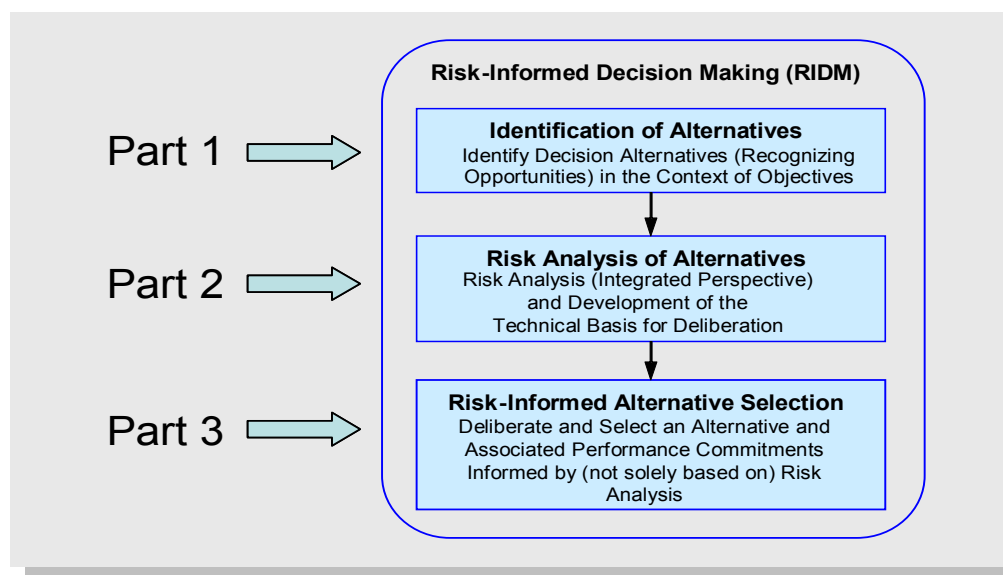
Risk-Informed Decision Making (RIDM)

Part 1

Identification of Alternatives
Identify Decision Alternatives (Recognizing Opportunities) in the Context of Objectives

Part 2

Risk Analysis of Alternatives
Risk Analysis (Integrated Perspective) and Development of the Technical Basis for Deliberation

Part 3

Risk-Informed Alternative Selection
Deliberate and Select an Alternative and Associated Performance Commitments Informed by (not solely based on) Risk Analysis